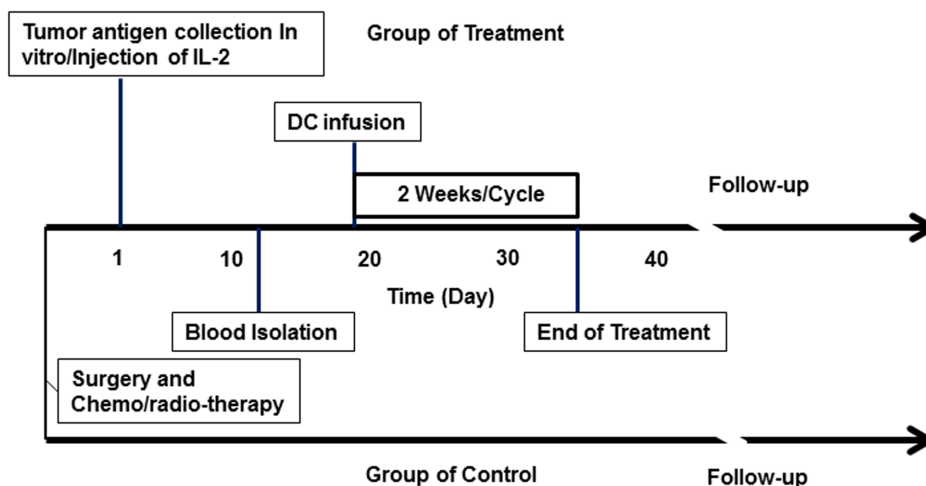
Tumor antigen collection In vitro/Injection of IL-2

Group of Treatment

DC infusion

2 Weeks/Cycle

Follow-up

1

10

20

30

40

Time (Day)

Blood Isolation

End of Treatment

Surgery and Chemo/radio-therapy

Group of Control

Follow-up